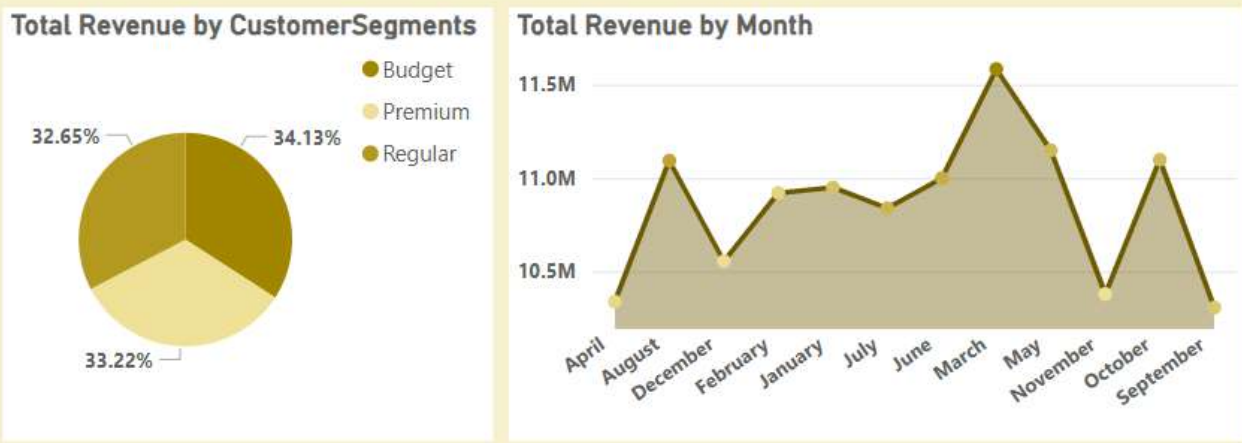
Total Revenue by CustomerSegments

Budget
Premium
Regular

32.65%
34.13%
33.22%

Total Revenue by Month

11.5M
11.0M
10.5M

April
August
December
February
January
July
June
March
May
November
October
September